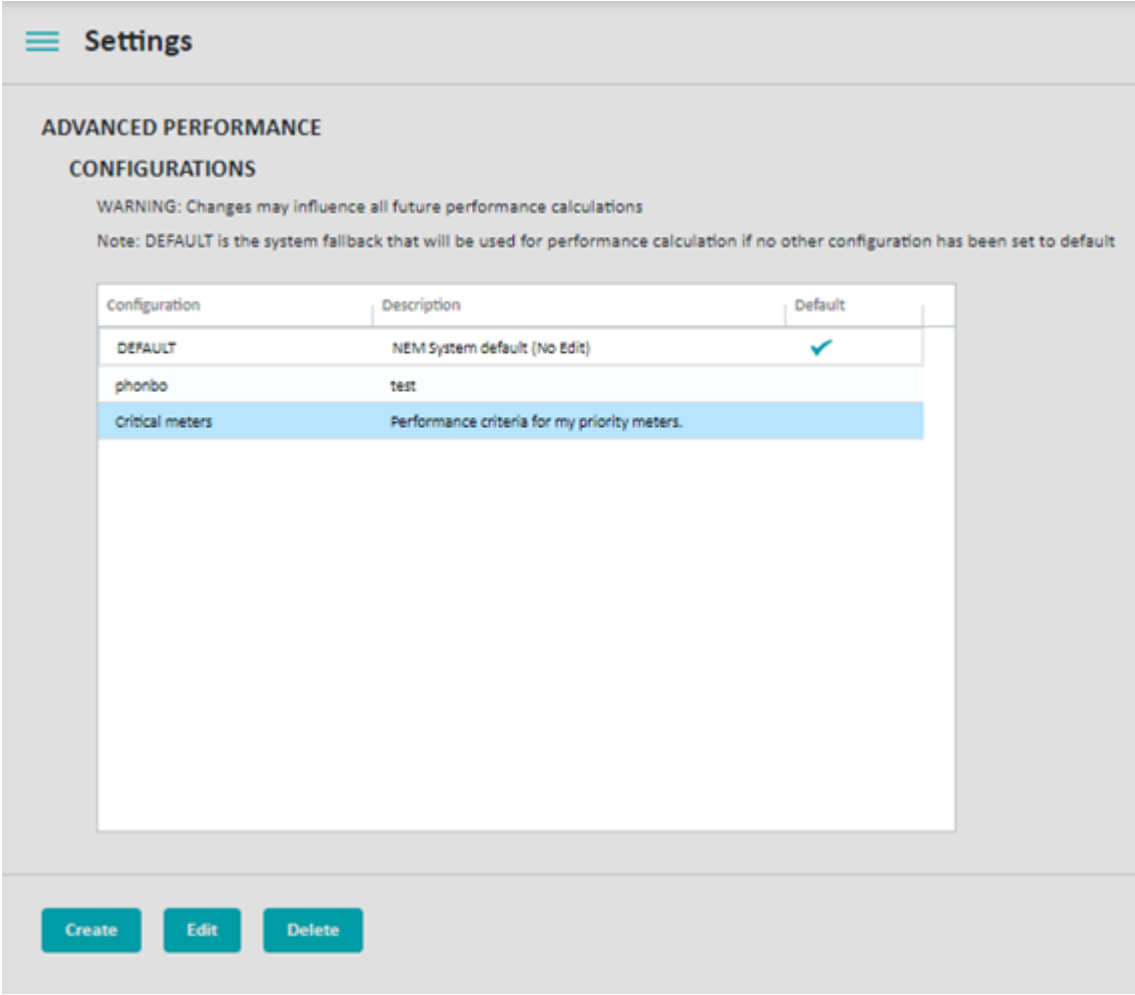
Settings

ADVANCED PERFORMANCE

CONFIGURATIONS

WARNING: Changes may influence all future performance calculations

Note: DEFAULT is the system fallback that will be used for performance calculation if no other configuration has been set to default

| Configuration | Description | Default |
|---|---|---|
| DEFAULT | NEM System default (No Edit) | ✔ |
| phonbo | test | |
| Critical meters | Performance criteria for my priority meters. | |

Create Edit Delete